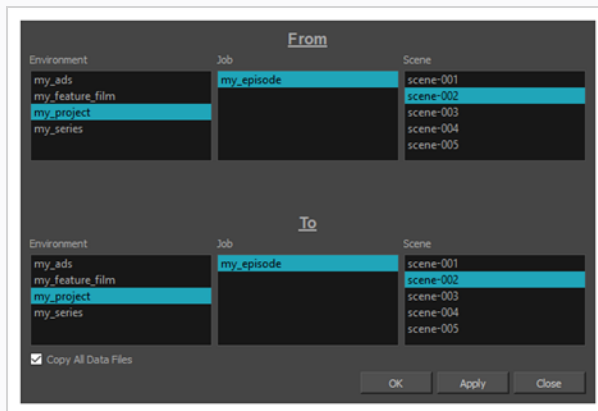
From

Environment
my_ads
my_feature_film
my_project
my_series

Job
my_episode

Scene
scene-001
scene-002
scene-003
scene-004
scene-005

To

Environment
my_ads
my_feature_film
my_project
my_series

Job
my_episode

Scene
scene-001
scene-002
scene-003
scene-004
scene-005

Copy All Data Files

OK
Apply
Close